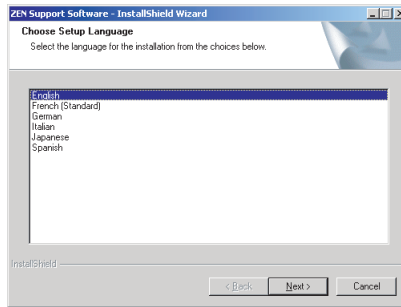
ZEN Support Software - InstallShield Wizard

Choose Setup Language

Select the language for the installation from the choices below.

English
French (Standard)
German
Italian
Japanese
Spanish

InstallShield

< Back
Next >
Cancel